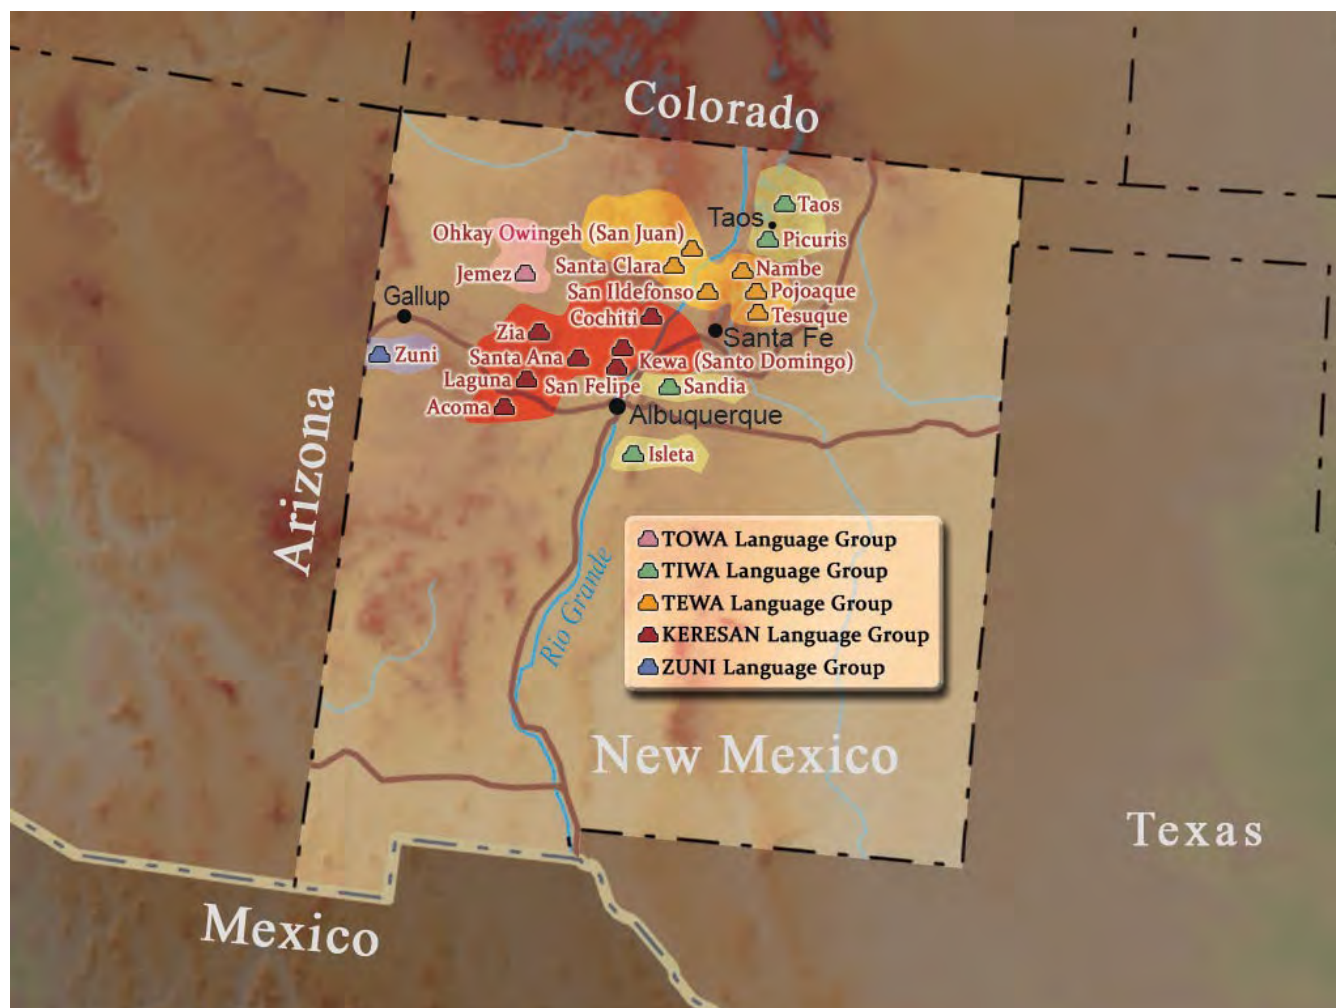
Colorado

Taos
Taos
Picuris
Ohkay Owingeh (San Juan)
Jemez
Santa Clara
Nambe
San Ildefonso
Pojoaque
Tesuque
Gallup
Cochiti
Zia
Santa Fe
Zuni
Santa Ana
Kewa (Santo Domingo)
Laguna
San Felipe
Sandia
Acoma
Albuquerque
Isleta

Arizona

TOWA Language Group
TIWA Language Group
TEWA Language Group
KERESAN Language Group
ZUNI Language Group

Rio Grande

New Mexico

Texas

Mexico